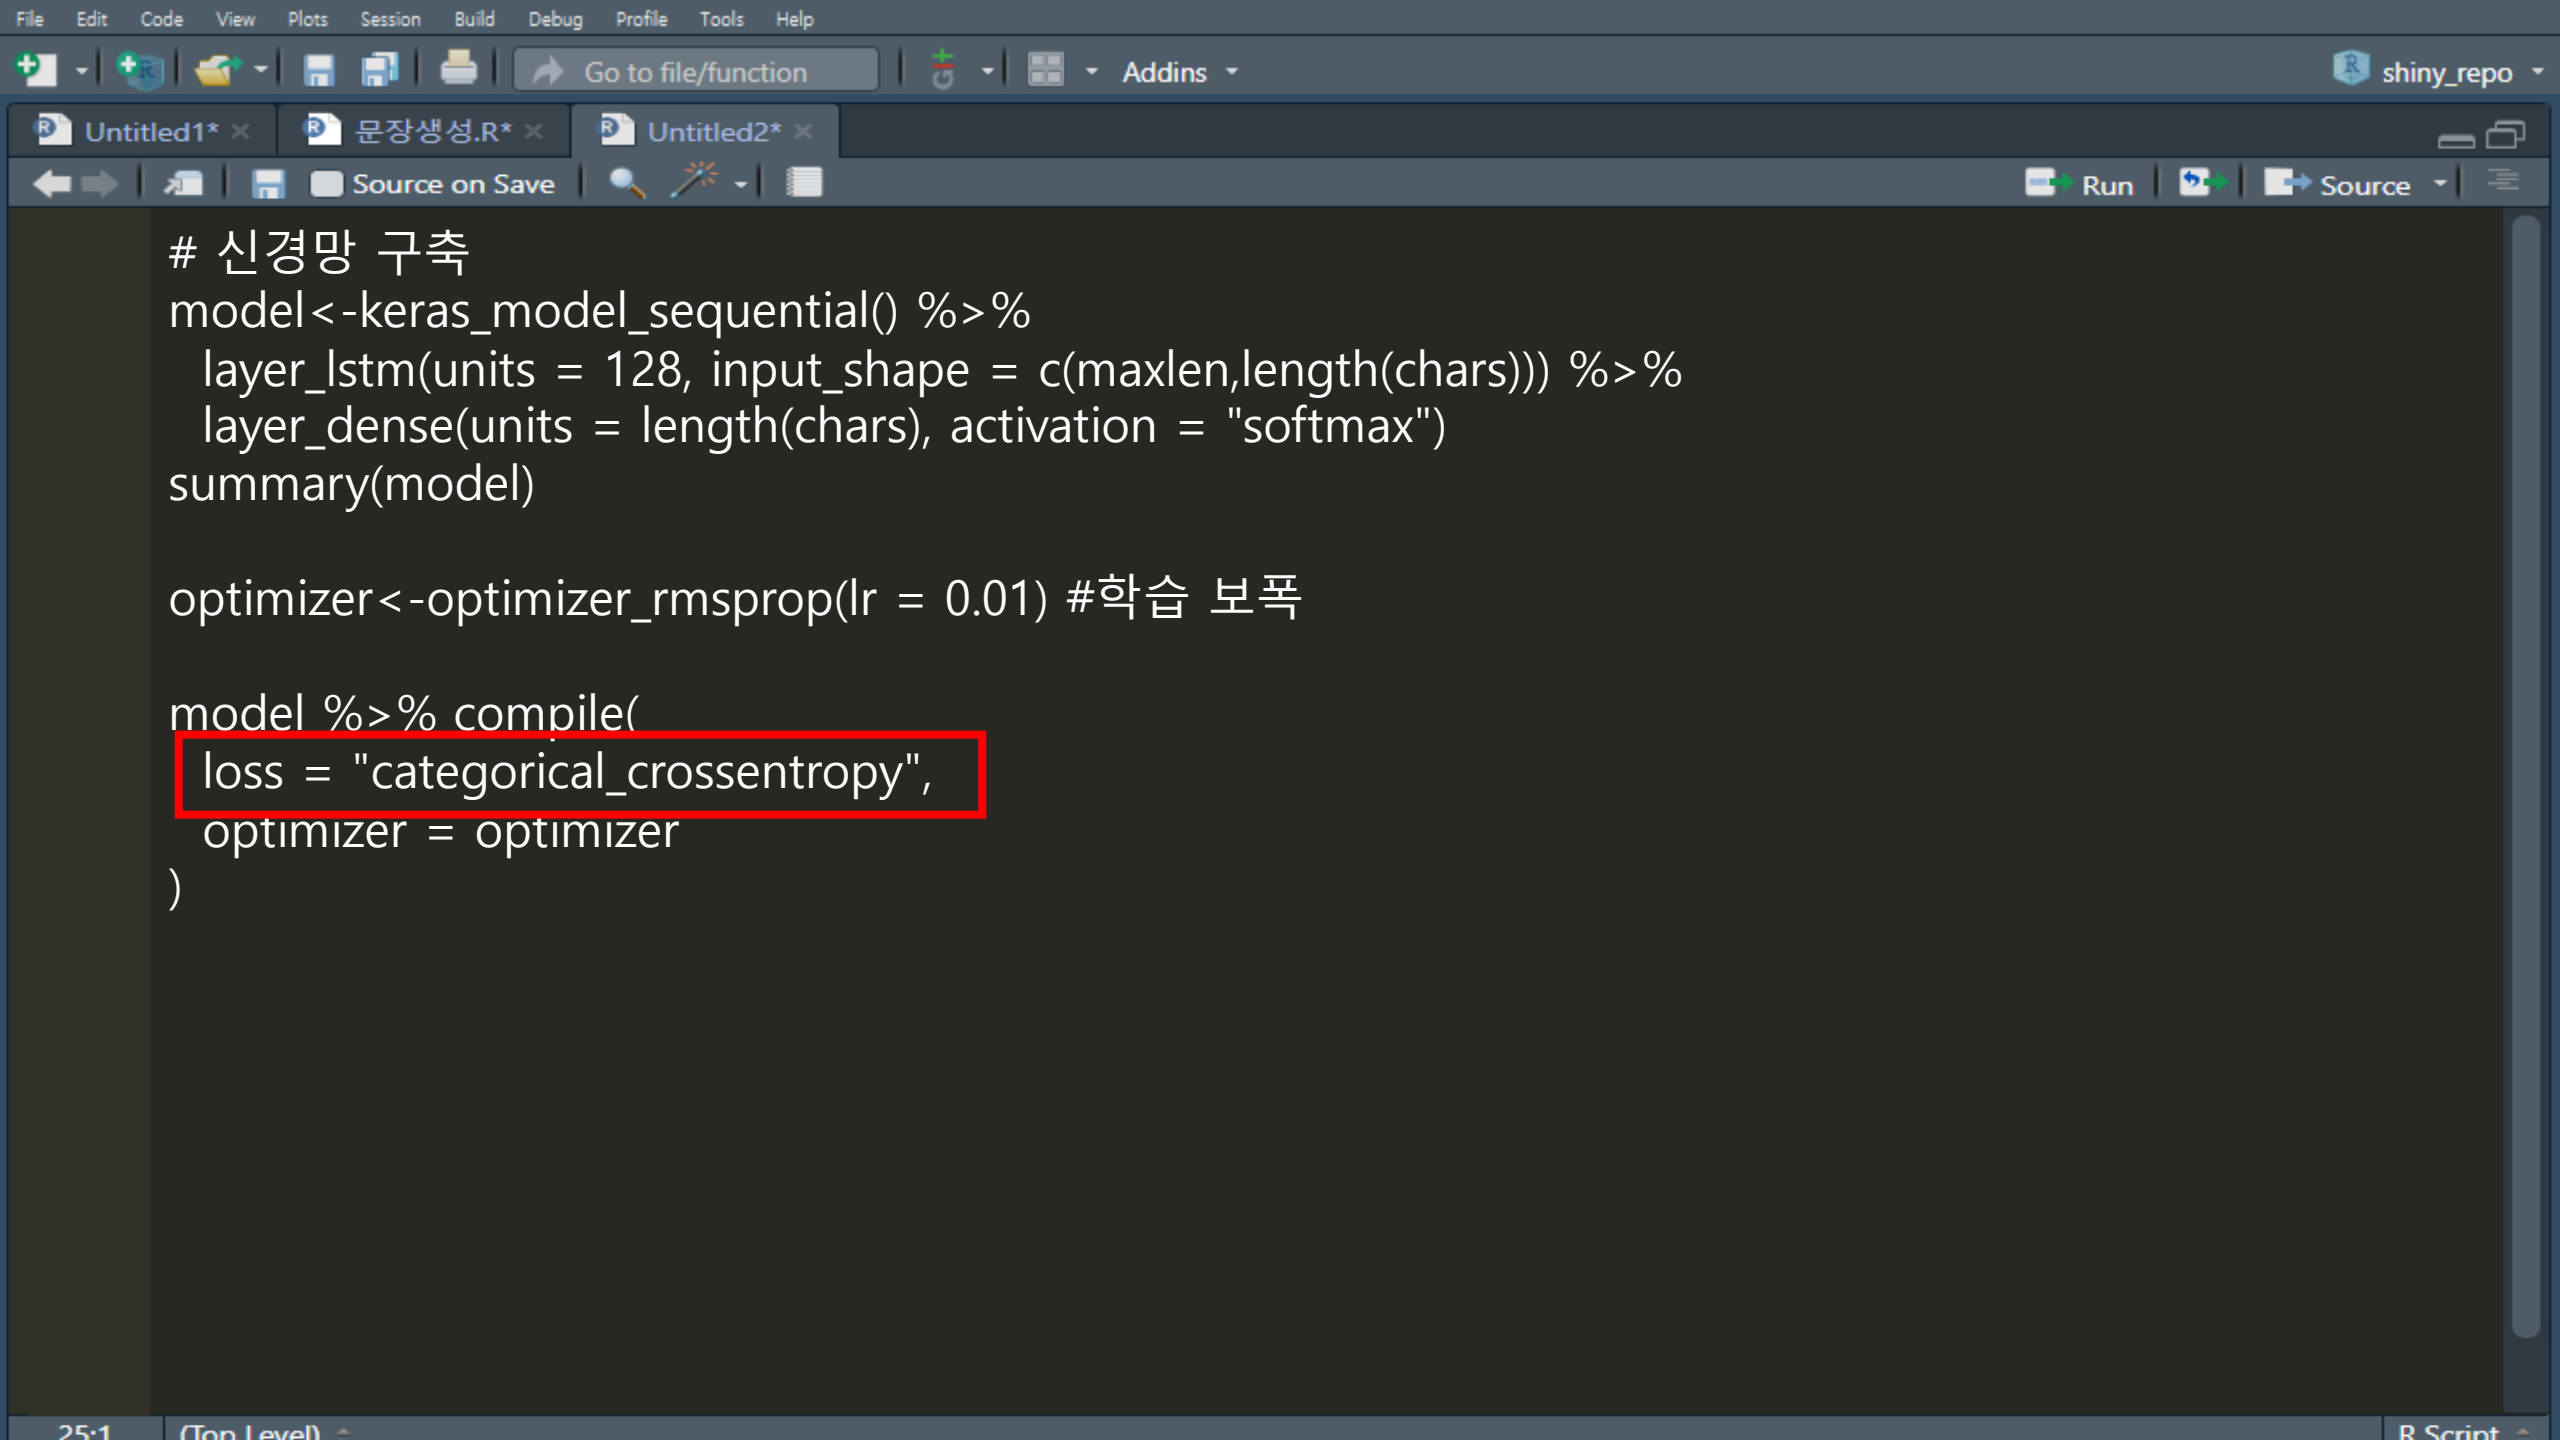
File Edit Code View Plots Session Build Debug Profile Tools Help

Go to file/function Addins shiny_repo

Untitled1* 문장생성.R* Untitled2*

Source on Save Run Source

# 신경망 구축
model<-keras_model_sequential() %>%
  layer_lstm(units = 128, input_shape = c(maxlen,length(chars))) %>%
  layer_dense(units = length(chars), activation = "softmax")
summary(model)

optimizer<-optimizer_rmsprop(lr = 0.01) #학습 보폭

model %>% compile(
  loss = "categorical_crossentropy",
  optimizer = optimizer
)

25:1 (Top Level) R Script